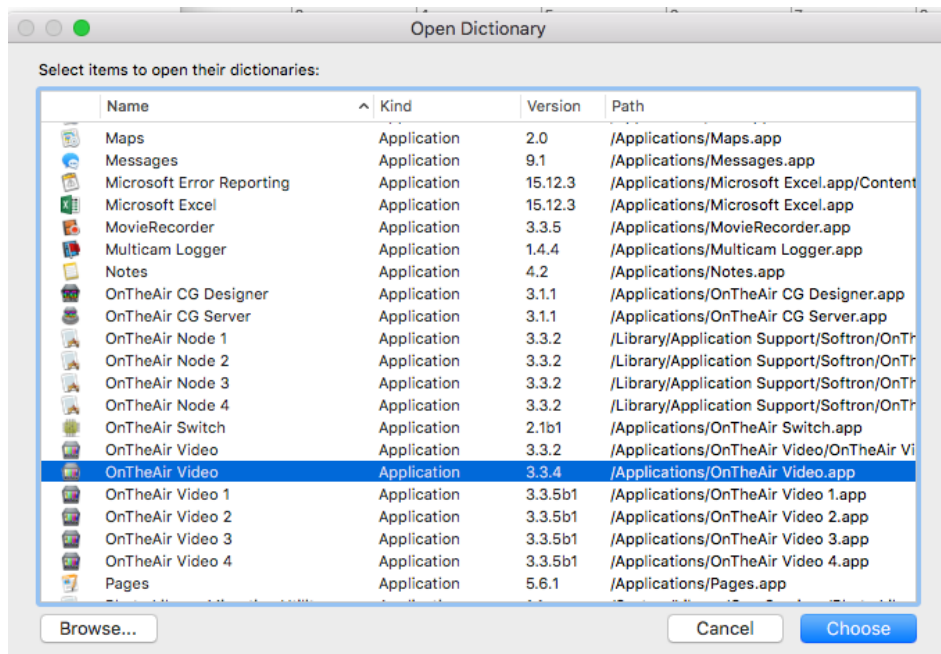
Open Dictionary

Select items to open their dictionaries:

| Name | Kind | Version | Path |
|---|---|---|---|
| Maps | Application | 2.0 | /Applications/Maps.app |
| Messages | Application | 9.1 | /Applications/Messages.app |
| Microsoft Error Reporting | Application | 15.12.3 | /Applications/Microsoft Excel.app/Content |
| Microsoft Excel | Application | 15.12.3 | /Applications/Microsoft Excel.app |
| MovieRecorder | Application | 3.3.5 | /Applications/MovieRecorder.app |
| Multicam Logger | Application | 1.4.4 | /Applications/Multicam Logger.app |
| Notes | Application | 4.2 | /Applications/Notes.app |
| OnTheAir CG Designer | Application | 3.1.1 | /Applications/OnTheAir CG Designer.app |
| OnTheAir CG Server | Application | 3.1.1 | /Applications/OnTheAir CG Server.app |
| OnTheAir Node 1 | Application | 3.3.2 | /Library/Application Support/Softron/OnTh |
| OnTheAir Node 2 | Application | 3.3.2 | /Library/Application Support/Softron/OnTh |
| OnTheAir Node 3 | Application | 3.3.2 | /Library/Application Support/Softron/OnTh |
| OnTheAir Node 4 | Application | 3.3.2 | /Library/Application Support/Softron/OnTh |
| OnTheAir Switch | Application | 2.1b1 | /Applications/OnTheAir Switch.app |
| OnTheAir Video | Application | 3.3.2 | /Applications/OnTheAir Video/OnTheAir Vi |
| OnTheAir Video | Application | 3.3.4 | /Applications/OnTheAir Video.app |
| OnTheAir Video 1 | Application | 3.3.5b1 | /Applications/OnTheAir Video 1.app |
| OnTheAir Video 2 | Application | 3.3.5b1 | /Applications/OnTheAir Video 2.app |
| OnTheAir Video 3 | Application | 3.3.5b1 | /Applications/OnTheAir Video 3.app |
| OnTheAir Video 4 | Application | 3.3.5b1 | /Applications/OnTheAir Video 4.app |
| Pages | Application | 5.6.1 | /Applications/Pages.app |

Browse...

Cancel

Choose